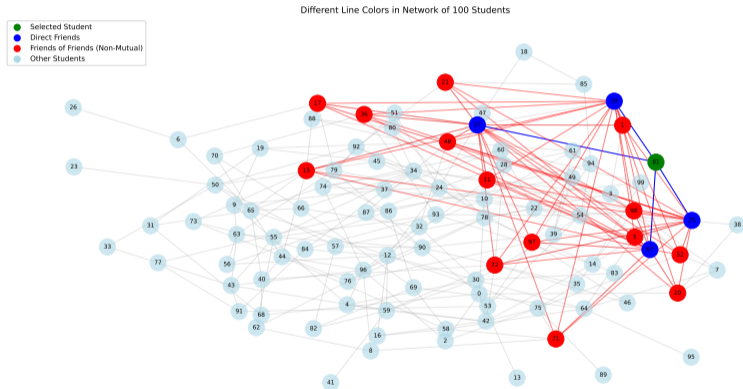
Different Line Colors in Network of 100 Students

Selected Student
Direct Friends
Friends of Friends (Non-Mutual)
Other Students

18
85
26
6
23
70
19
88
51
80
87
92
45
34
60
28
61
94
99
50
79
74
37
24
10
49
3
9
65
66
87
86
93
32
22
78
54
31
73
63
55
84
57
90
39
38
33
77
56
44
12
96
14
83
7
40
76
30
0
35
43
69
46
91
68
4
59
53
75
64
62
82
16
58
42
8
2
95
41
13
89